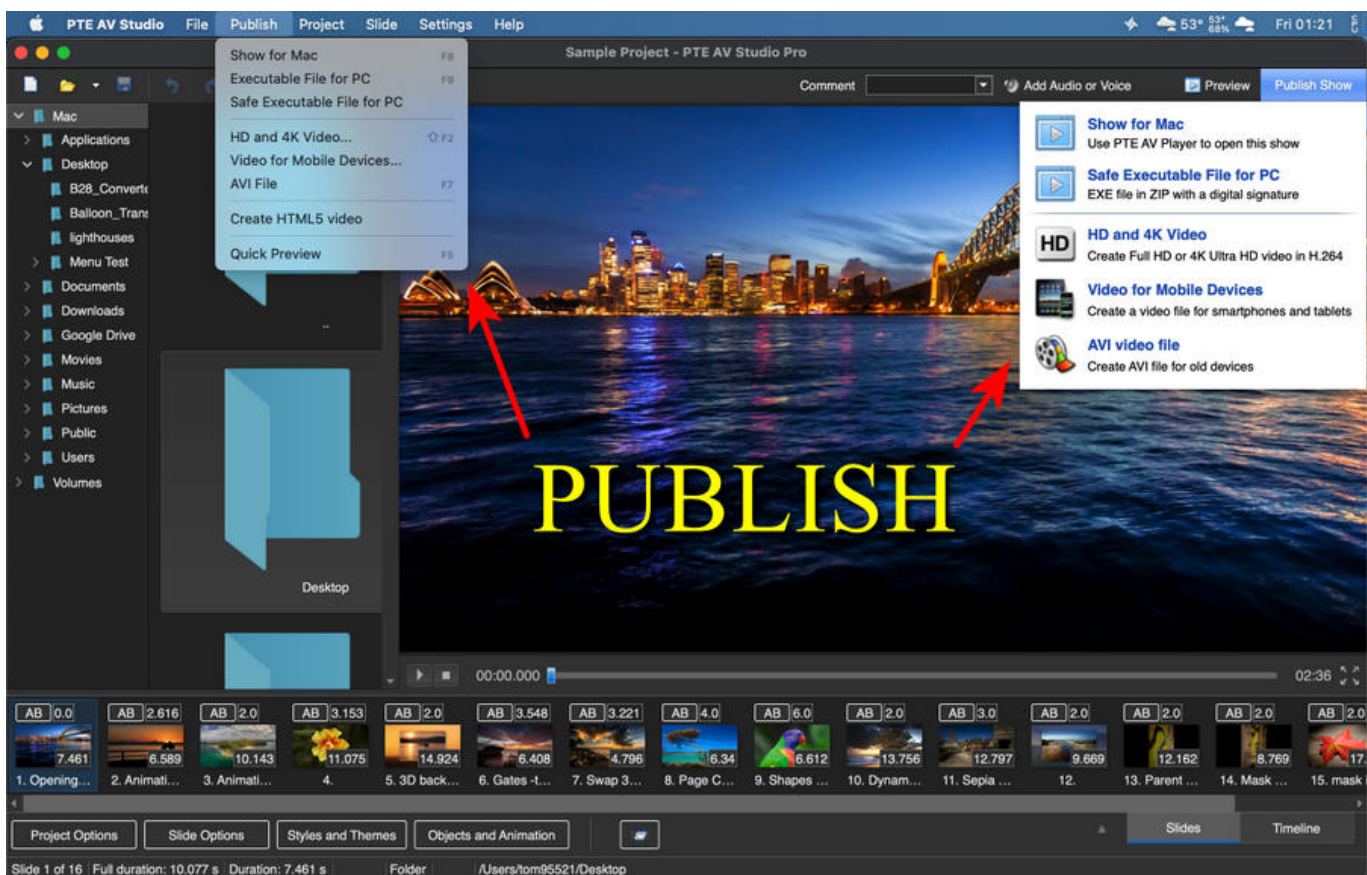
PTE AV Studio File Publish Project Slide Settings Help

53° 53° 68% Fri 01:21

Sample Project - PTE AV Studio Pro

Show for Mac F8
Executable File for PC F9
Safe Executable File for PC

HD and 4K Video... ⇧F2
Video for Mobile Devices...
AVI File F7

Create HTML5 video

Quick Preview F5

Comment Add Audio or Voice Preview Publish Show

Show for Mac
Use PTE AV Player to open this show

Safe Executable File for PC
EXE file in ZIP with a digital signature

HD
HD and 4K Video
Create Full HD or 4K Ultra HD video in H.264

Video for Mobile Devices
Create a video file for smartphones and tablets

AVI video file
Create AVI file for old devices

Mac
Applications
Desktop
B28_Converte
Balloon_Trans
lighthouses
Menu Test
Documents
Downloads
Google Drive
Movies
Music
Pictures
Public
Users
Volumes

..

Desktop

PUBLISH

00:00.000 02:36

AB 0.0 7.461 1. Opening...
AB 2.616 6.589 2. Animati...
AB 2.0 10.143 3. Animati...
AB 3.153 11.075 4.
AB 2.0 14.924 5. 3D back...
AB 3.548 6.408 6. Gates -t...
AB 3.221 4.796 7. Swap 3...
AB 4.0 6.34 8. Page C...
AB 6.0 6.612 9. Shapes ...
AB 2.0 13.756 10. Dynam...
AB 3.0 12.797 11. Sepia ...
AB 2.0 9.669 12.
AB 2.0 12.162 13. Parent ...
AB 2.0 8.769 14. Mask ...
AB 2.0 17. 15. mask

Project Options Slide Options Styles and Themes Objects and Animation Slides Timeline

Slide 1 of 16 Full duration: 10.077 s Duration: 7.461 s Folder /Users/tom95521/Desktop